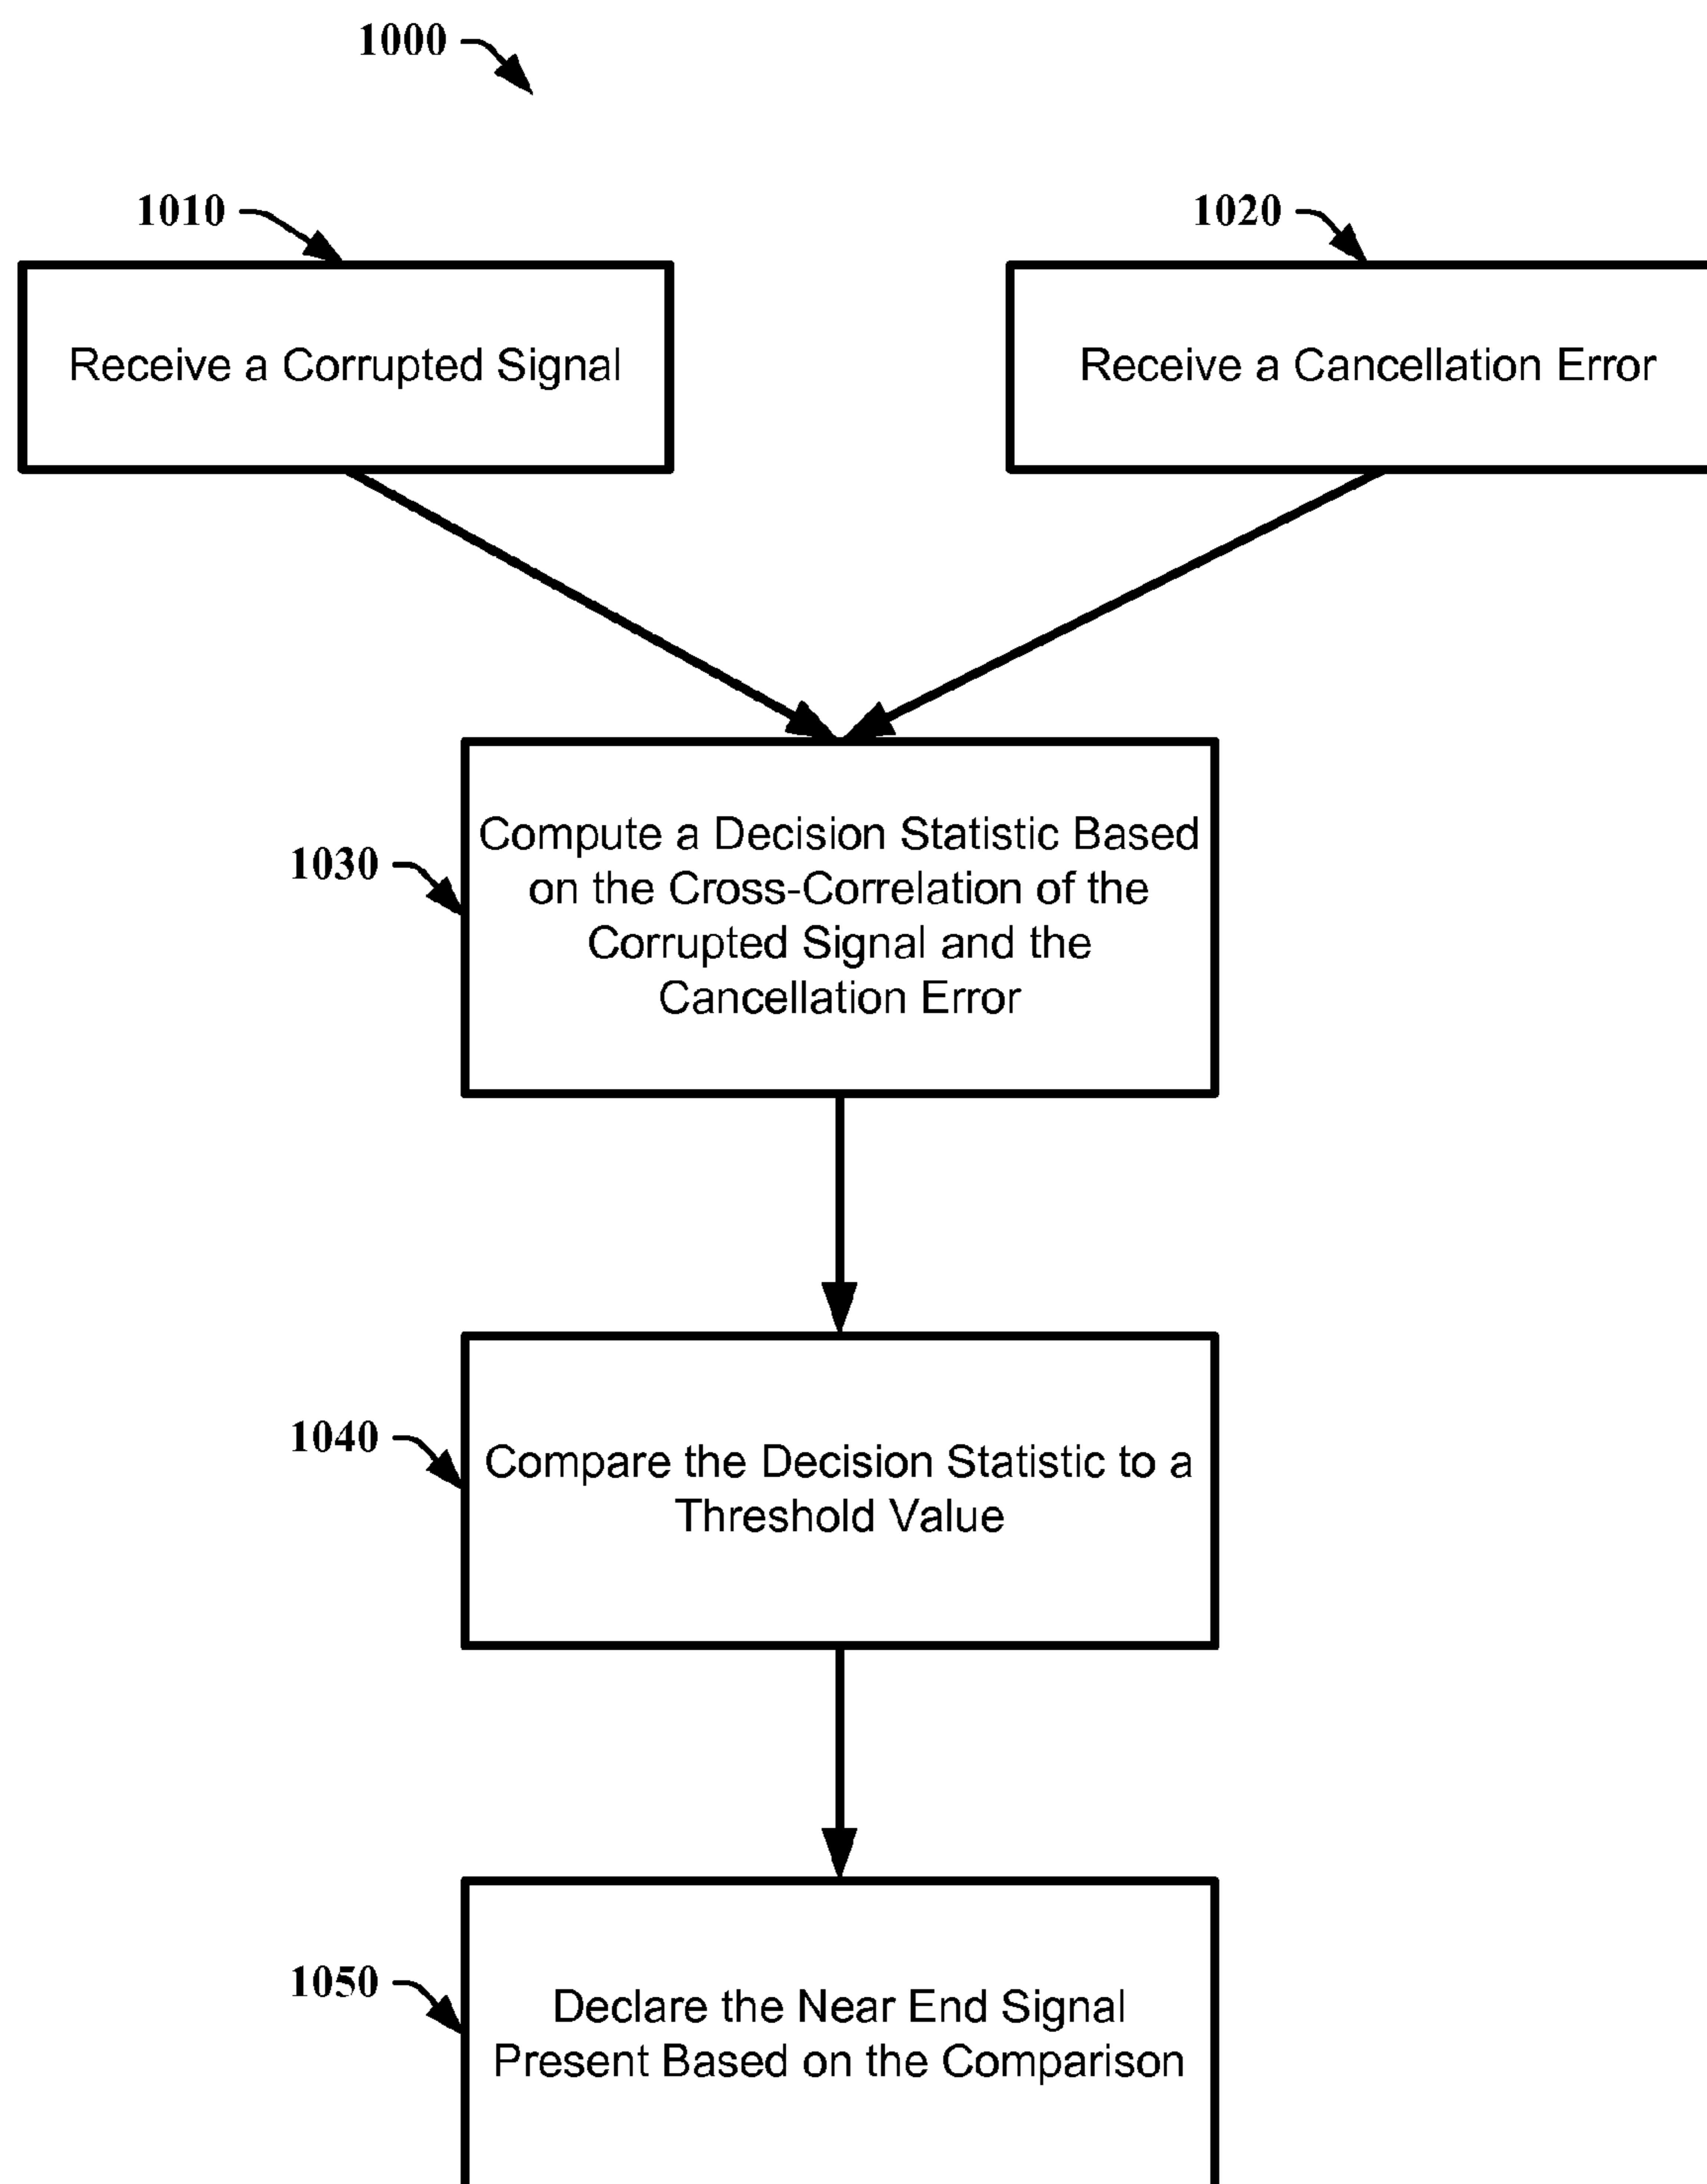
1000

1010

Receive a Corrupted Signal

1020

Receive a Cancellation Error

1030

Compute a Decision Statistic Based on the Cross-Correlation of the Corrupted Signal and the Cancellation Error

1040

Compare the Decision Statistic to a Threshold Value

1050

Declare the Near End Signal Present Based on the Comparison